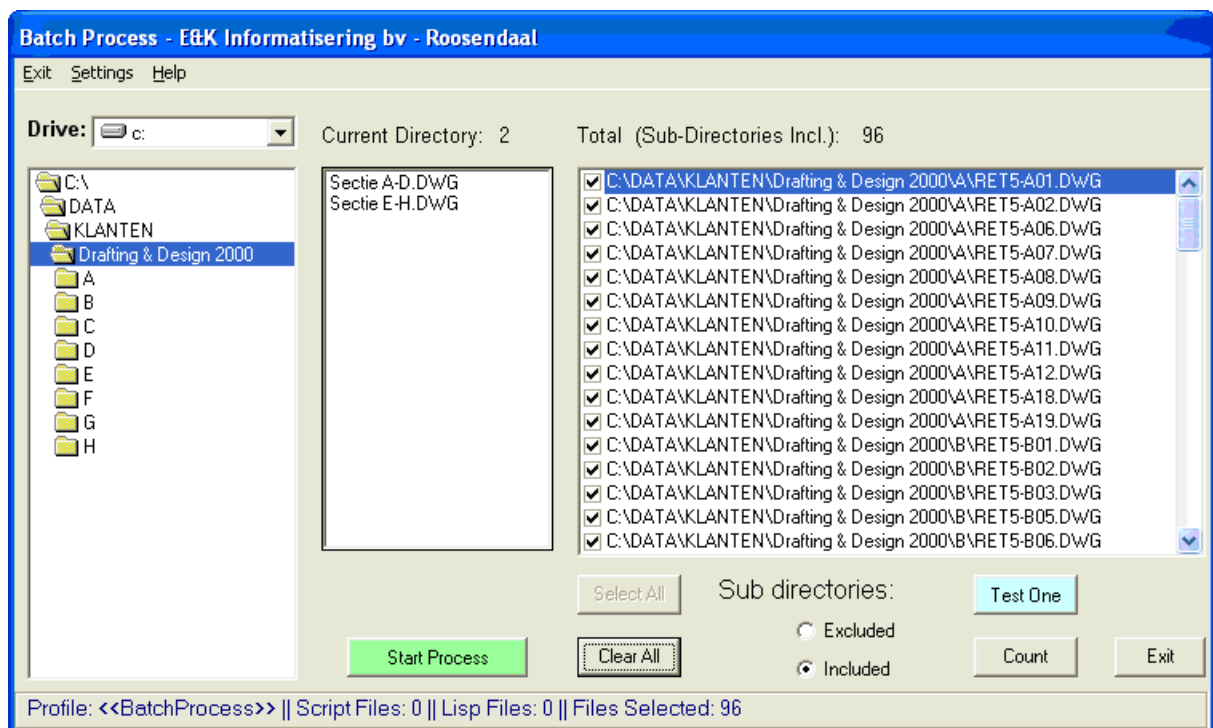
Batch Process - E&K Informatisering bv - Roosendaal

Exit Settings Help

Drive: c:

C:\
DATA
KLANTEN
Drafting & Design 2000
A
B
C
D
E
F
G
H

Current Directory: 2

Sectie A-D.DWG
Sectie E-H.DWG

Total (Sub-Directories Incl.): 96

C:\DATA\KLANTEN\Drafting & Design 2000\A\RET5-A01.DWG
C:\DATA\KLANTEN\Drafting & Design 2000\A\RET5-A02.DWG
C:\DATA\KLANTEN\Drafting & Design 2000\A\RET5-A06.DWG
C:\DATA\KLANTEN\Drafting & Design 2000\A\RET5-A07.DWG
C:\DATA\KLANTEN\Drafting & Design 2000\A\RET5-A08.DWG
C:\DATA\KLANTEN\Drafting & Design 2000\A\RET5-A09.DWG
C:\DATA\KLANTEN\Drafting & Design 2000\A\RET5-A10.DWG
C:\DATA\KLANTEN\Drafting & Design 2000\A\RET5-A11.DWG
C:\DATA\KLANTEN\Drafting & Design 2000\A\RET5-A12.DWG
C:\DATA\KLANTEN\Drafting & Design 2000\A\RET5-A18.DWG
C:\DATA\KLANTEN\Drafting & Design 2000\A\RET5-A19.DWG
C:\DATA\KLANTEN\Drafting & Design 2000\B\RET5-B01.DWG
C:\DATA\KLANTEN\Drafting & Design 2000\B\RET5-B02.DWG
C:\DATA\KLANTEN\Drafting & Design 2000\B\RET5-B03.DWG
C:\DATA\KLANTEN\Drafting & Design 2000\B\RET5-B05.DWG
C:\DATA\KLANTEN\Drafting & Design 2000\B\RET5-B06.DWG

Select All
Sub directories:
Test One
Excluded
Included
Start Process
Clear All
Count
Exit

Profile: <<BatchProcess>> || Script Files: 0 || Lisp Files: 0 || Files Selected: 96